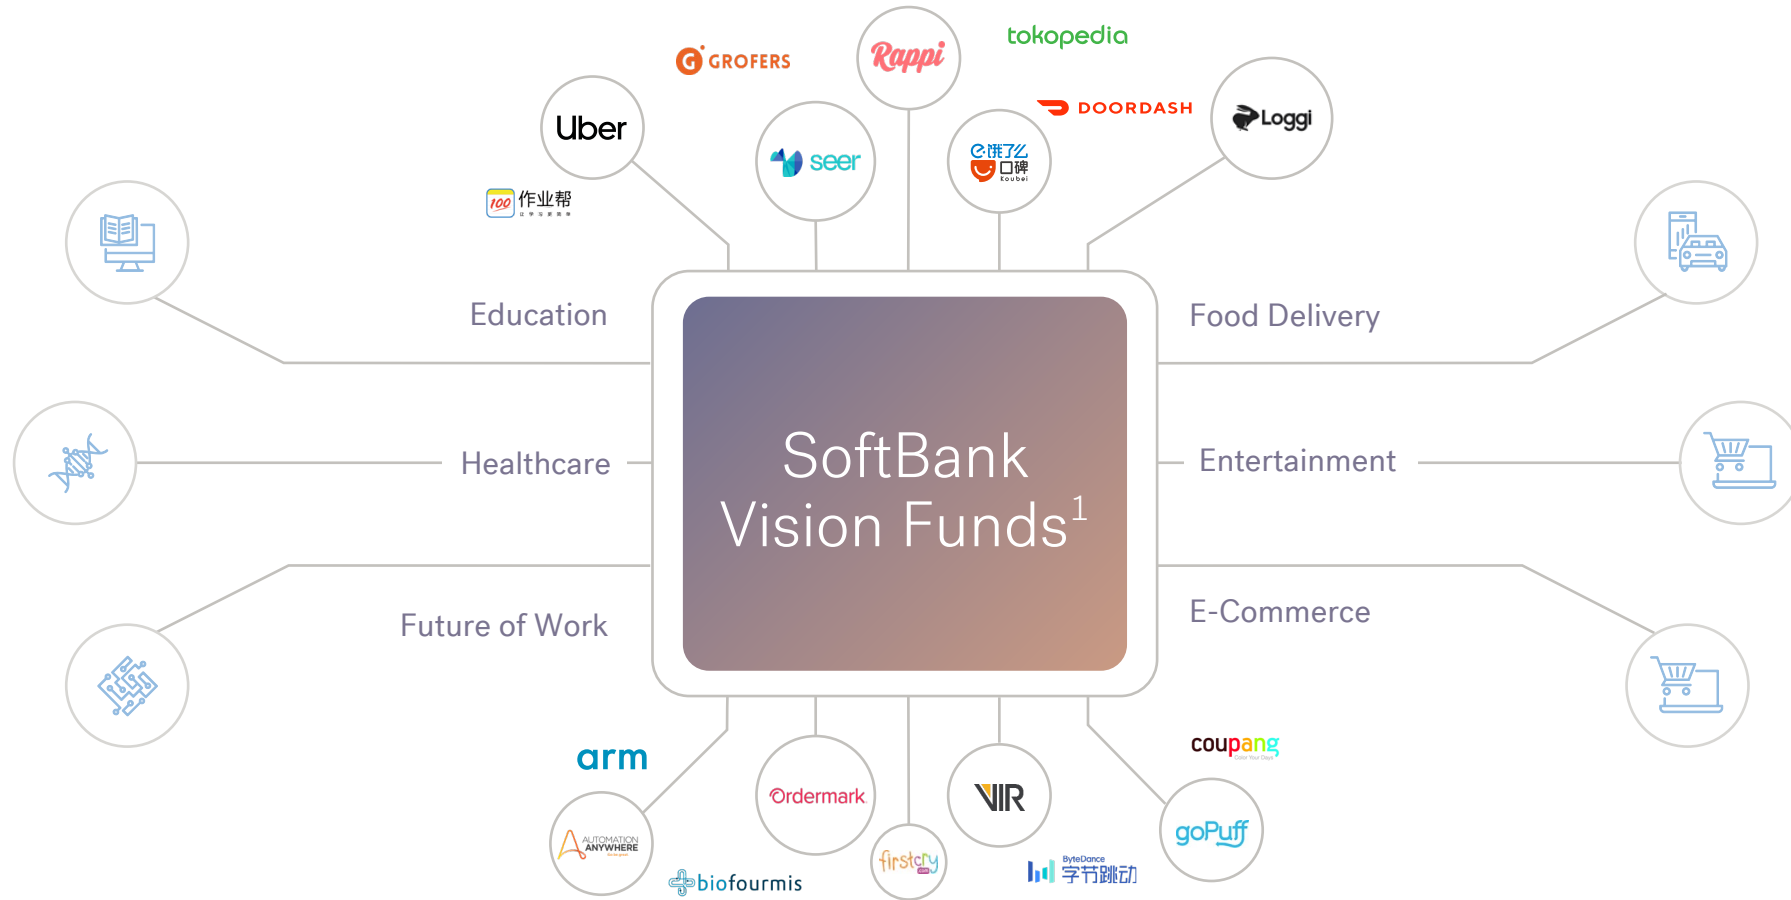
GROFERS

Rappi

tokopedia

Uber

seer

饿了么 口碑 koubei

DOORDASH

Loggi

作业帮

Education

Food Delivery

SoftBank Vision Funds$^1$

Healthcare

Entertainment

Future of Work

E-Commerce

arm

coupang

Ordermark

VIR

goPuff

AUTOMATION ANYWHERE

firstcry

ByteDance 字节跳动

biofourmis